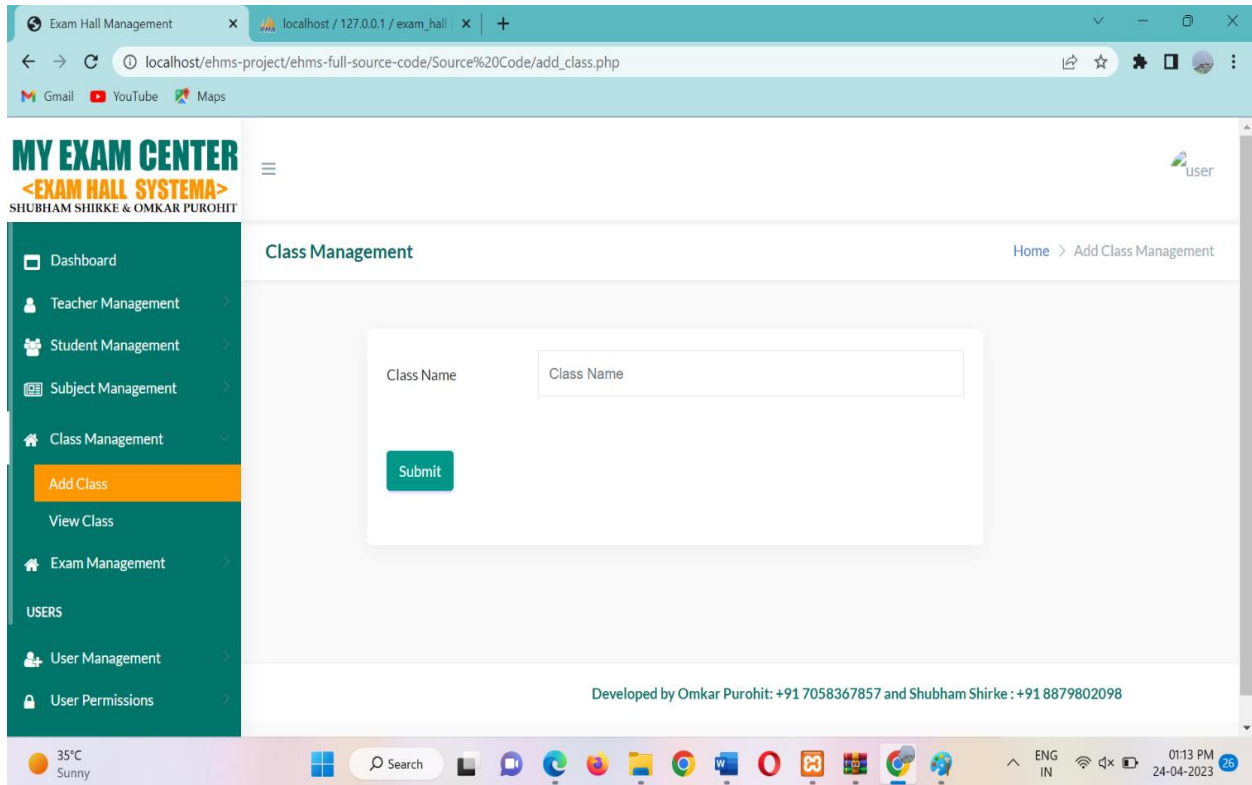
Exam Hall Management
localhost / 127.0.0.1 / exam_hall
localhost/ehms-project/ehms-full-source-code/Source%20Code/add_class.php
Gmail YouTube Maps

MY EXAM CENTER
<EXAM HALL SYSTEMA>
SHUBHAM SHIRKE & OMKAR PUROHIT

user

Dashboard
Teacher Management
Student Management
Subject Management
Class Management
Add Class
View Class
Exam Management
USERS
User Management
User Permissions

Class Management
Home > Add Class Management

Class Name
Class Name
Submit

Developed by Omkar Purohit: +91 7058367857 and Shubham Shirke : +91 8879802098

35°C
Sunny
Search
ENG
IN
01:13 PM
24-04-2023
26